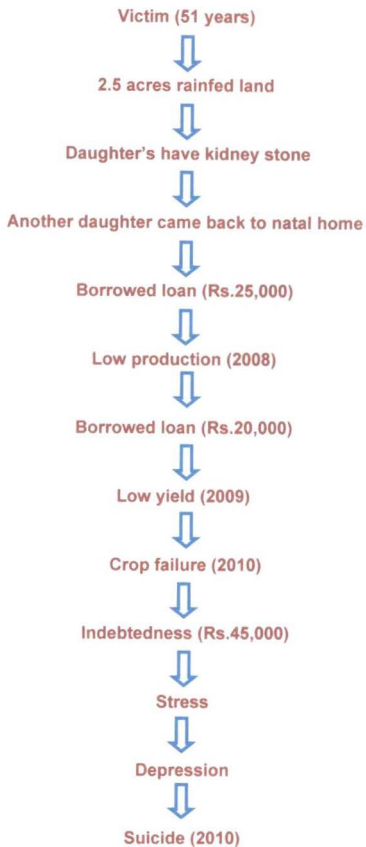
Victim (51 years)

2.5 acres rainfed land

Daughter's have kidney stone

Another daughter came back to natal home

Borrowed loan (Rs.25,000)

Low production (2008)

Borrowed loan (Rs.20,000)

Low yield (2009)

Crop failure (2010)

Indebtedness (Rs.45,000)

Stress

Depression

Suicide (2010)